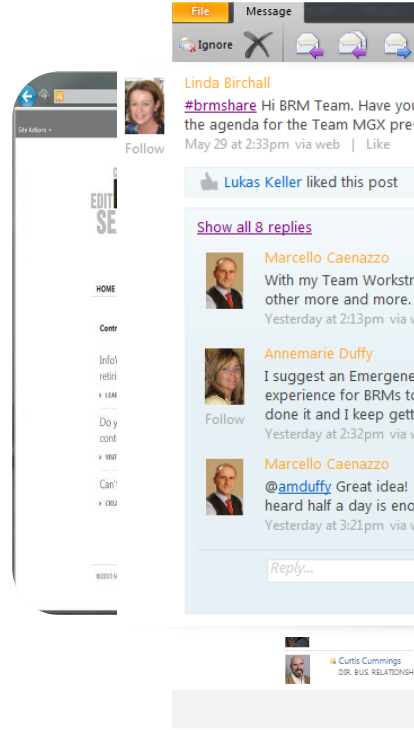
File Message

Ignore

Site Actions

EDIT
SE

HOME

Contr

Info
retir
LEAR

Do y
cont
VISIT

Can'
CREA

©2010

Linda Birchall

#brmshare Hi BRM Team. Have you the agenda for the Team MGX pre

Follow

May 29 at 2:33pm via web | Like

Lukas Keller liked this post

Show all 8 replies

Marcello Caenazzo
With my Team Workstr other more and more.
Yesterday at 2:13pm via w

Annemarie Duffy
I suggest an Emergen experience for BRMs to done it and I keep gett
Follow
Yesterday at 2:32pm via w

Marcello Caenazzo
@amduffy Great idea! heard half a day is eno
Yesterday at 3:21pm via w

Reply...

Curtis Cummings
DIR. BUS. RELATIONSH